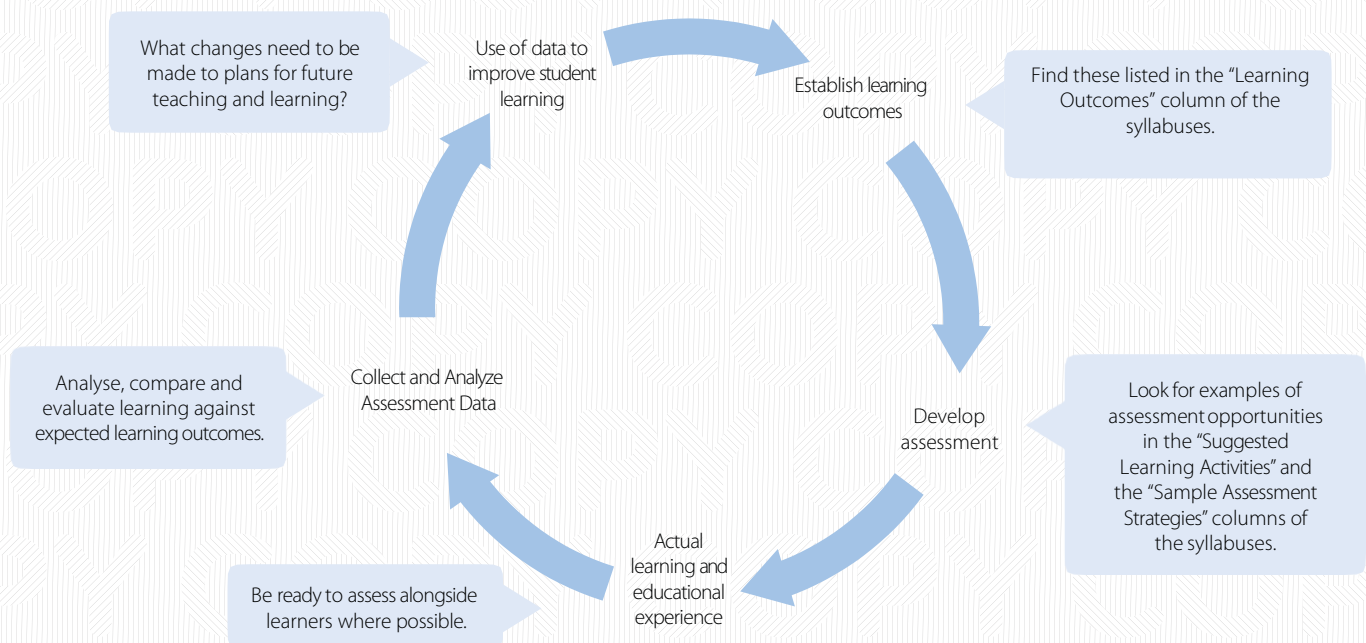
What changes need to be made to plans for future teaching and learning?

Use of data to improve student learning

Establish learning outcomes

Find these listed in the "Learning Outcomes" column of the syllabuses.

Develop assessment

Look for examples of assessment opportunities in the "Suggested Learning Activities" and the "Sample Assessment Strategies" columns of the syllabuses.

Actual learning and educational experience

Be ready to assess alongside learners where possible.

Collect and Analyze Assessment Data

Analyse, compare and evaluate learning against expected learning outcomes.